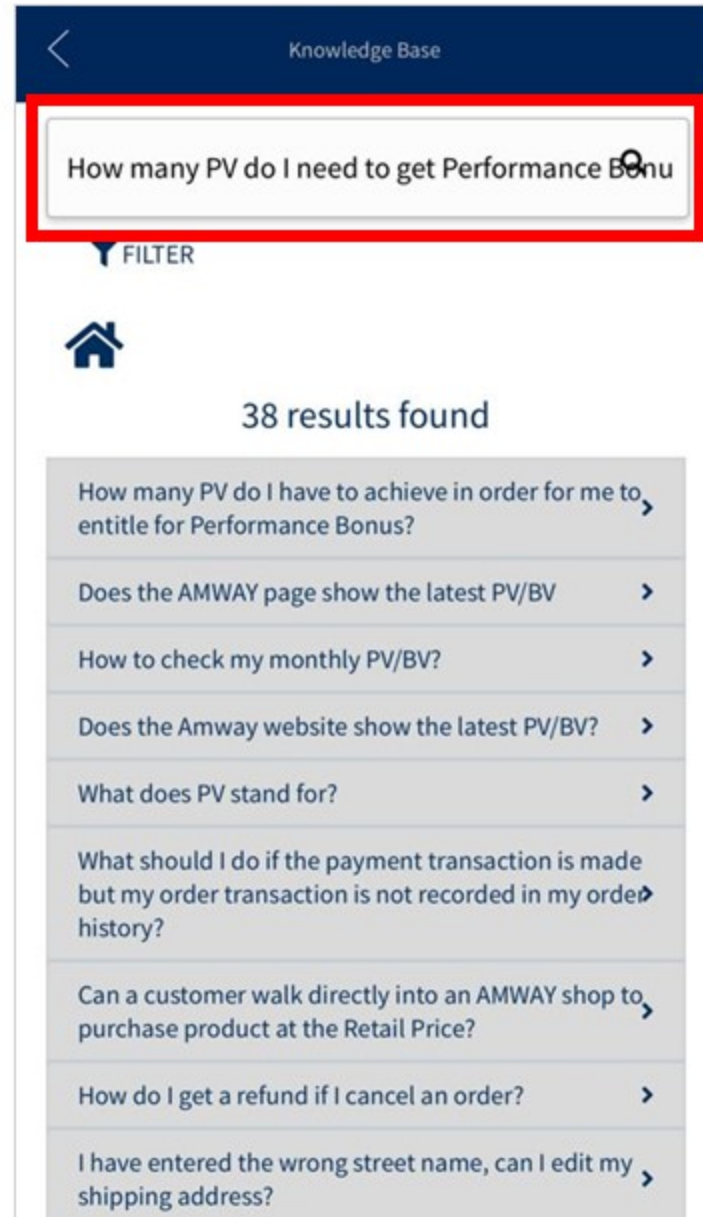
Knowledge Base

How many PV do I need to get Performance Bonu

FILTER

38 results found

How many PV do I have to achieve in order for me to entitle for Performance Bonus?

Does the AMWAY page show the latest PV/BV

How to check my monthly PV/BV?

Does the Amway website show the latest PV/BV?

What does PV stand for?

What should I do if the payment transaction is made but my order transaction is not recorded in my order history?

Can a customer walk directly into an AMWAY shop to purchase product at the Retail Price?

How do I get a refund if I cancel an order?

I have entered the wrong street name, can I edit my shipping address?